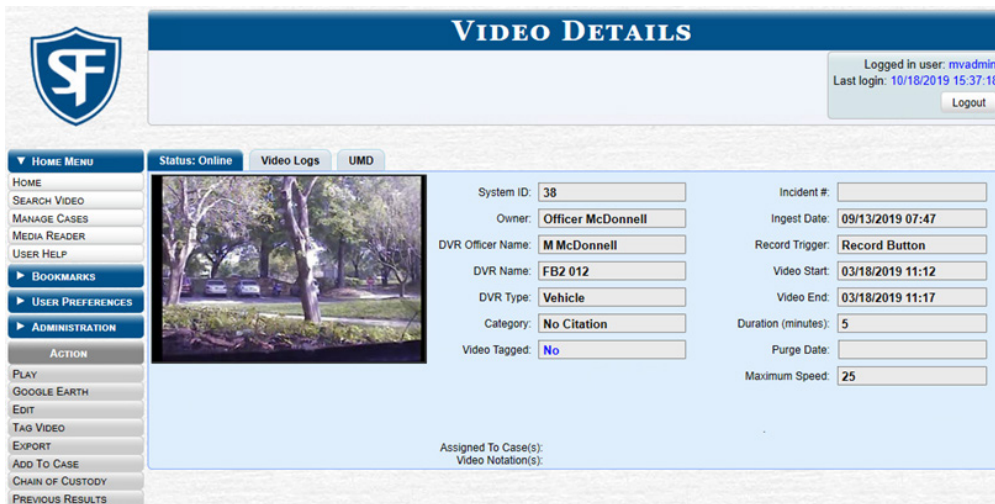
SF

VIDEO DETAILS

Logged in user: mvadmin
Last login: 10/18/2019 15:37:18
Logout

▼ HOME MENU
HOME
SEARCH VIDEO
MANAGE CASES
MEDIA READER
USER HELP
► BOOKMARKS
► USER PREFERENCES
► ADMINISTRATION
ACTION
PLAY
GOOGLE EARTH
EDIT
TAG VIDEO
EXPORT
ADD TO CASE
CHAIN OF CUSTODY
PREVIOUS RESULTS

Status: Online | Video Logs | UMD

| | | | |
|---|---|---|---|
| System ID: | 38 | Incident #: | |
| Owner: | Officer McDonnell | Ingest Date: | 09/13/2019 07:47 |
| DVR Officer Name: | M McDonnell | Record Trigger: | Record Button |
| DVR Name: | FB2 012 | Video Start: | 03/18/2019 11:12 |
| DVR Type: | Vehicle | Video End: | 03/18/2019 11:17 |
| Category: | No Citation | Duration (minutes): | 5 |
| Video Tagged: | No | Purge Date: | |
| | | Maximum Speed: | 25 |

Assigned To Case(s):
Video Notation(s):